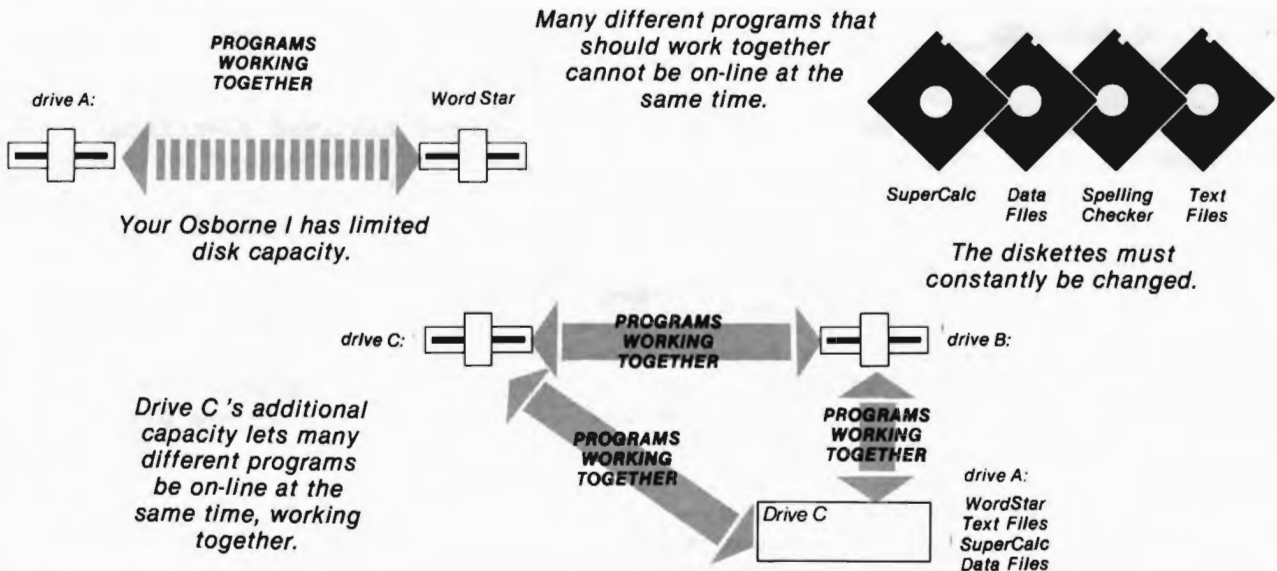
PROGRAMS WORKING TOGETHER

drive A:

Word Star

Your Osborne I has limited disk capacity.

Many different programs that should work together cannot be on-line at the same time.

SuperCalc

Data Files

Spelling Checker

Text Files

The diskettes must constantly be changed.

drive C:

PROGRAMS WORKING TOGETHER

drive B:

Drive C 's additional capacity lets many different programs be on-line at the same time, working together.

PROGRAMS WORKING TOGETHER

PROGRAMS WORKING TOGETHER

drive A:

WordStar
Text Files
SuperCalc
Data Files

Drive C